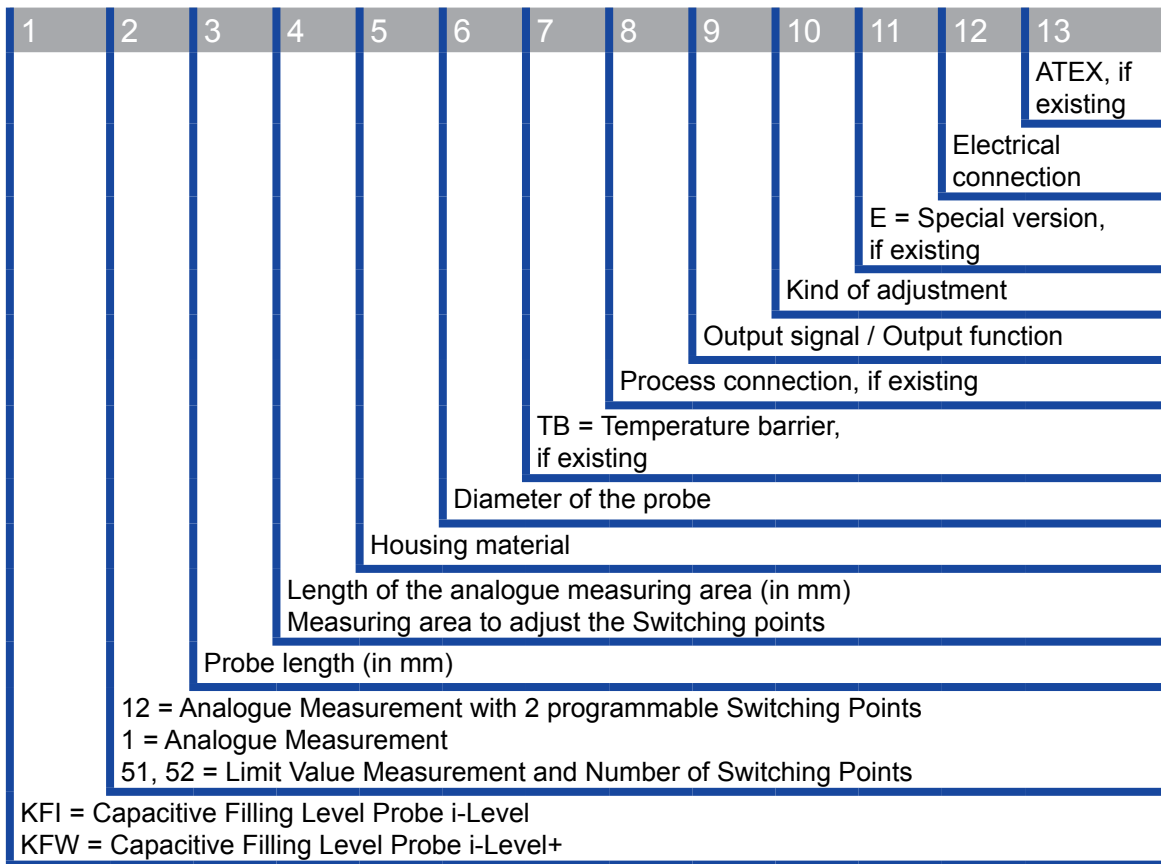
1 2 3 4 5 6 7 8 9 10 11 12 13

ATEX, if existing

Electrical connection

E = Special version, if existing

Kind of adjustment

Output signal / Output function

Process connection, if existing

TB = Temperature barrier, if existing

Diameter of the probe

Housing material

Length of the analogue measuring area (in mm)
Measuring area to adjust the Switching points

Probe length (in mm)

12 = Analogue Measurement with 2 programmable Switching Points
1 = Analogue Measurement
51, 52 = Limit Value Measurement and Number of Switching Points

KFI = Capacitive Filling Level Probe i-Level
KFW = Capacitive Filling Level Probe i-Level+